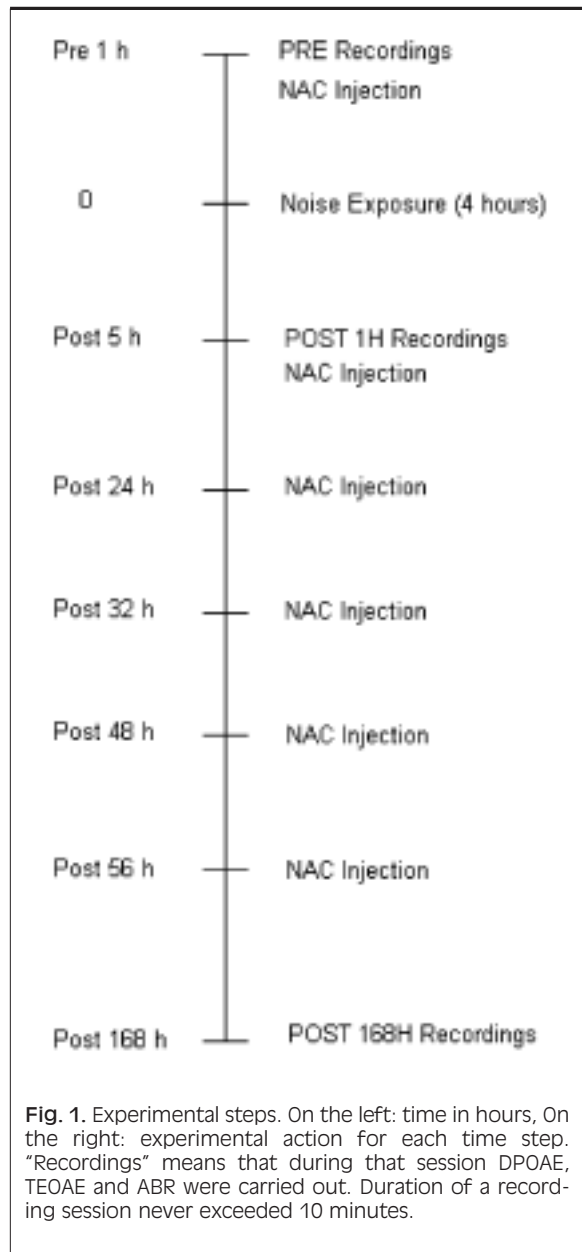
Pre 1 h PRE Recordings
NAC Injection

0 Noise Exposure (4 hours)

Post 5 h POST 1H Recordings
NAC Injection

Post 24 h NAC Injection

Post 32 h NAC Injection

Post 48 h NAC Injection

Post 56 h NAC Injection

Post 168 h POST 168H Recordings

Fig. 1. Experimental steps. On the left: time in hours, On the right: experimental action for each time step. "Recordings" means that during that session DPOAE, TEOAE and ABR were carried out. Duration of a recording session never exceeded 10 minutes.